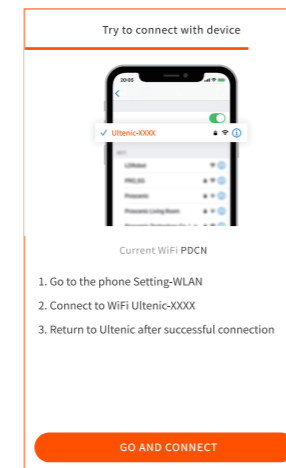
Try to connect with device

20:05

Ultenic-XXXX

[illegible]

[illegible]

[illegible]

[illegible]

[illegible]

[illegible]

Current WiFi PDCN

1. Go to the phone Setting-WLAN

2. Connect to WiFi Ultenic-XXXX

3. Return to Ultenic after successful connection

GO AND CONNECT